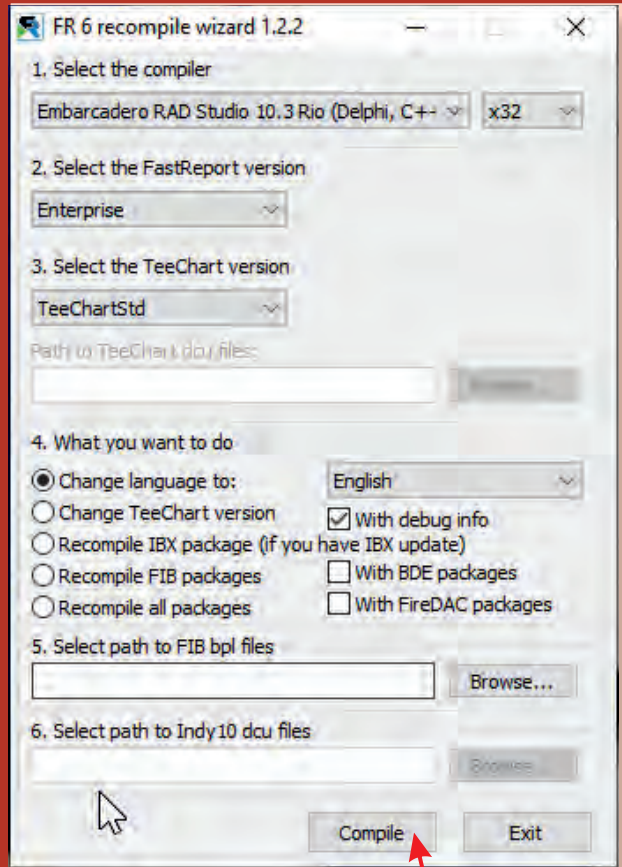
FR 6 recompile wizard 1.2.2

1. Select the compiler

Embarcadero RAD Studio 10.3 Rio (Delphi, C++

x32

2. Select the FastReport version

Enterprise

3. Select the TeeChart version

TeeChartStd

Path to TeeChart dcu files:

Browse...

4. What you want to do

Change language to:

English

Change TeeChart version

With debug info

Recompile IBX package (if you have IBX update)

Recompile FIB packages

With BDE packages

Recompile all packages

With FireDAC packages

5. Select path to FIB bpl files

Browse...

6. Select path to Indy10 dcu files

Browse...

Compile

Exit